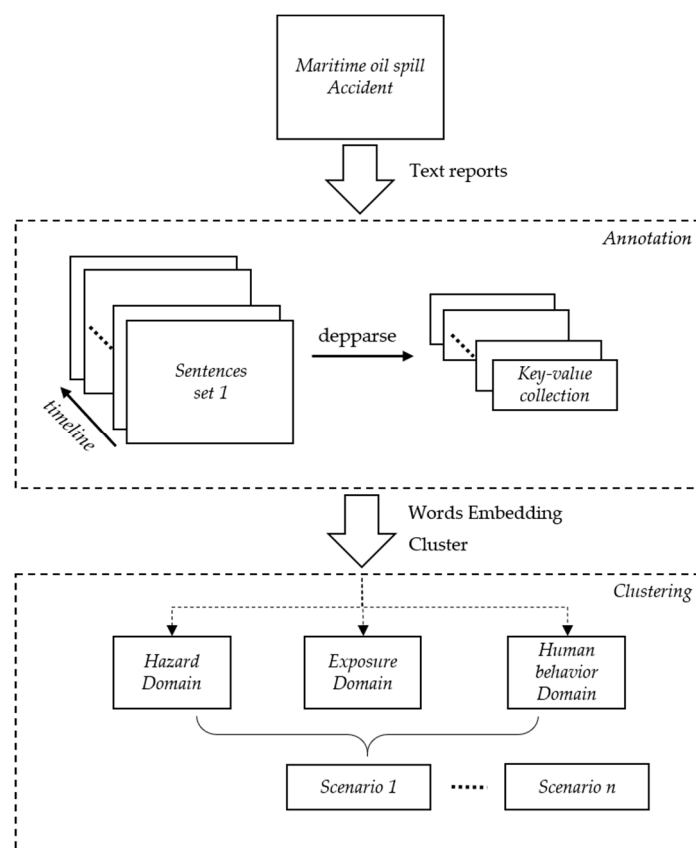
Maritime oil spill Accident

Text reports

Annotation

Sentences set 1

depparse

Key-value collection

timeline

Words Embedding

Cluster

Clustering

Hazard Domain

Exposure Domain

Human behavior Domain

Scenario 1

Scenario n